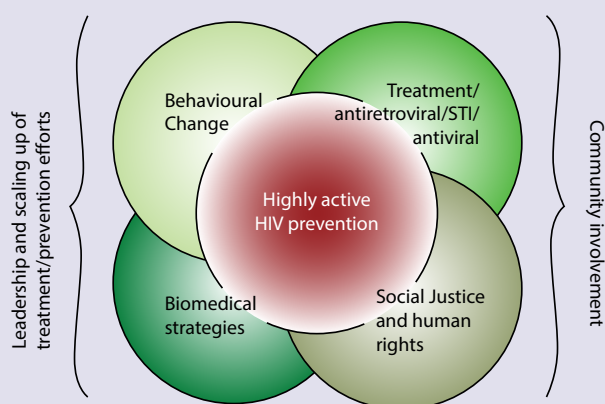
Leadership and scaling up of treatment/prevention efforts

Behavioural Change

Treatment/ antiretroviral/STI/ antiviral

Highly active HIV prevention

Biomedical strategies

Social Justice and human rights

Community involvement